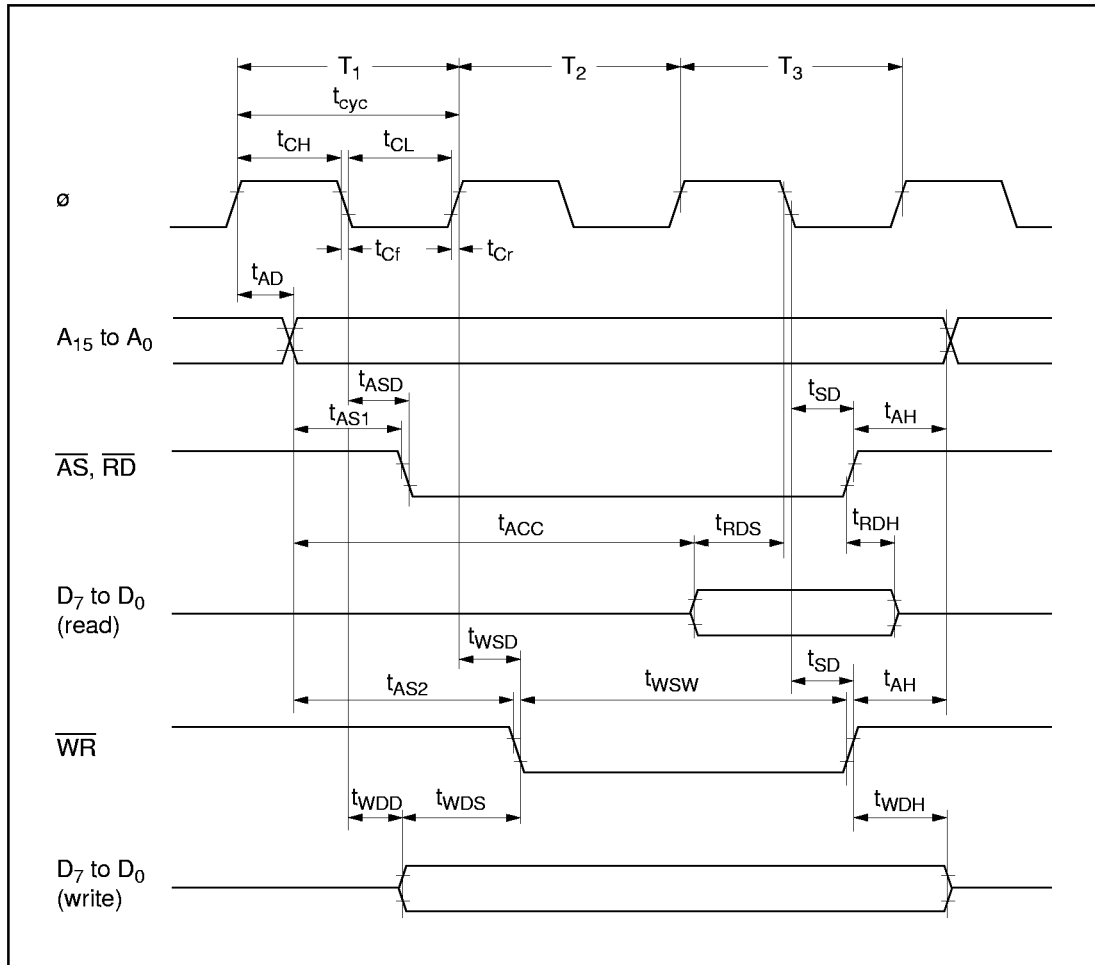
$T_1$ $T_2$ $T_3$

$t_{cyc}$

$t_{CH}$ $t_{CL}$

ø

$t_{Cf}$ $t_{Cr}$

$t_{AD}$

$A_{15}$ to $A_0$

$t_{ASD}$

$t_{AS1}$

$t_{SD}$ $t_{AH}$

$\overline{AS}$, $\overline{RD}$

$t_{ACC}$ $t_{RDS}$ $t_{RDH}$

$D_7$ to $D_0$ (read)

$t_{WSD}$

$t_{AS2}$ $t_{WSW}$ $t_{SD}$ $t_{AH}$

$\overline{WR}$

$t_{WDD}$ $t_{WDS}$ $t_{WDH}$

$D_7$ to $D_0$ (write)